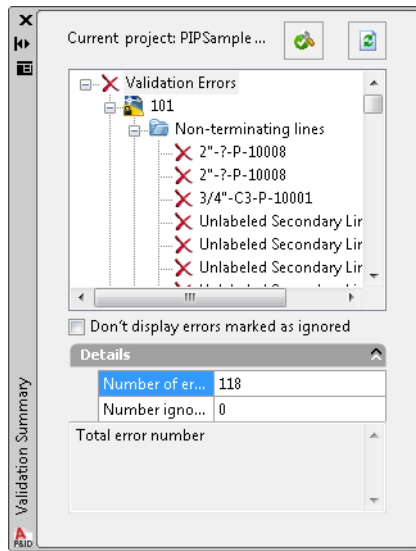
Current project: PIPSample ...

Validation Errors
101
Non-terminating lines
2"-?-P-10008
2"-?-P-10008
3/4"-C3-P-10001
Unlabeled Secondary Lir
Unlabeled Secondary Lir
Unlabeled Secondary Lir
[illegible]

Don't display errors marked as ignored

Details

| Number of er... | 118 |
|---|---|
| Number igno... | 0 |

Total error number

Validation Summary

P&ID